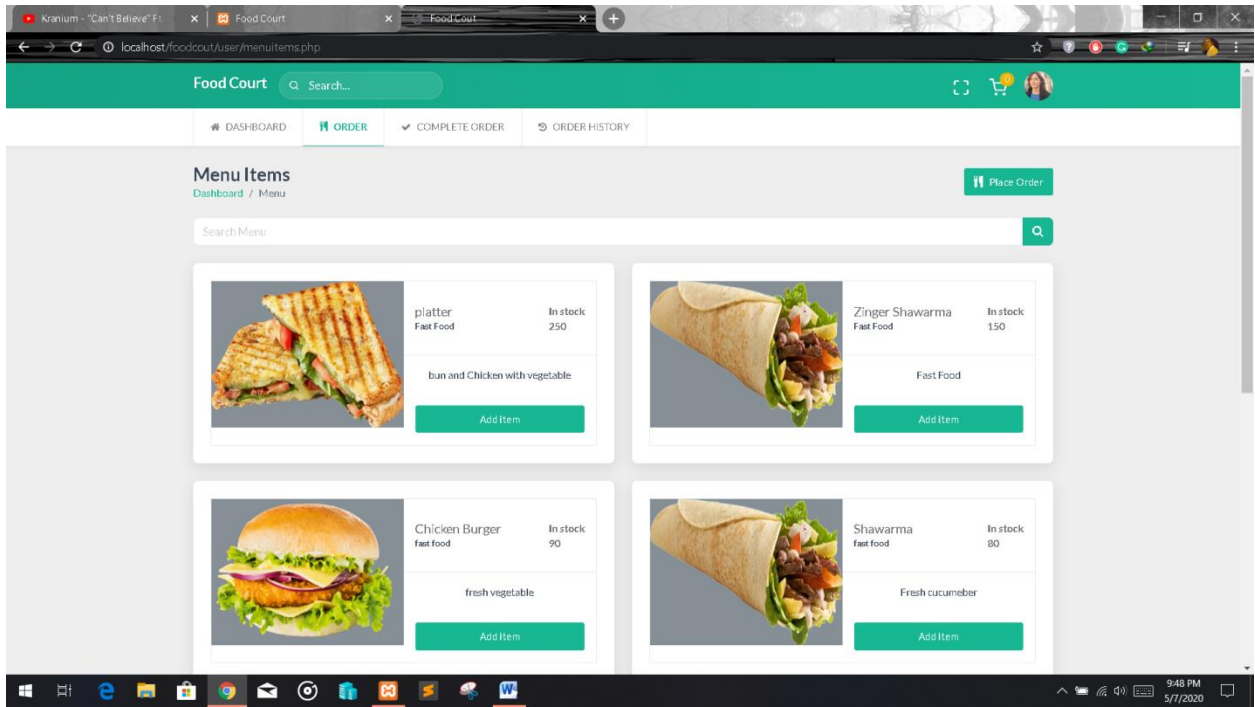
Kranium - "Can't Believe" Ft
Food Court
Food Cout
localhost/foodcout/user/menuitems.php

Food Court
Search...

DASHBOARD
ORDER
COMPLETE ORDER
ORDER HISTORY

Menu Items
Dashboard / Menu

Place Order

Search Menu

platter
Fast Food
In stock
250
bun and Chicken with vegetable
Add Item

Zinger Shawarma
Fast Food
In stock
150
Fast Food
Add Item

Chicken Burger
fast food
In stock
90
fresh vegetable
Add Item

Shawarma
fast food
In stock
80
Fresh cucumeber
Add Item

9:48 PM
5/7/2020